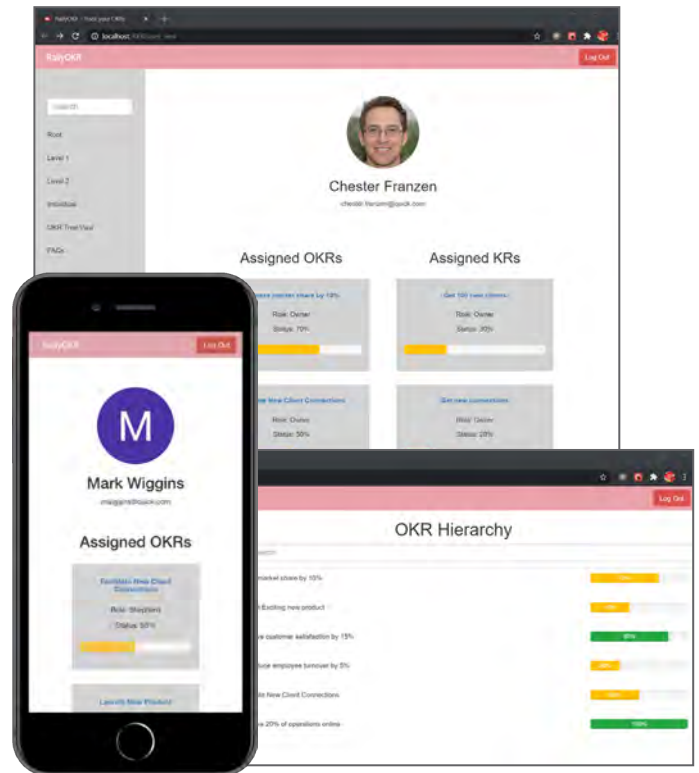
RallyOKR - track your OKRs

localhost:3000/user_view

RallyOKR

Log Out

Search

Root

Level 1

Level 2

Individual

OKR Tree View

FAQs

Chester Franzen

chester.franzen@quick.com

Assigned OKRs

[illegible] market share by 10%

Role: Owner

Status: 70%

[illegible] New Client Connections

Role: Owner

Status: 50%

Assigned KRs

Get 100 new clients

Role: Owner

Status: 30%

Get new connections

Role: Owner

Status: 28%

RallyOKR

Log Out

M

Mark Wiggins

mwiggins@quick.com

Assigned OKRs

Facilitate New Client Connections

Role: Shepherd

Status: 50%

Launch New Product

Log Out

OKR Hierarchy

Search

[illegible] market share by 10%

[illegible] Exciting new product

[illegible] customer satisfaction by 15%

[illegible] employee turnover by 5%

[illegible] New Client Connections

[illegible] 20% of operations online

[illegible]

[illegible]

80%

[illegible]

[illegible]

100%